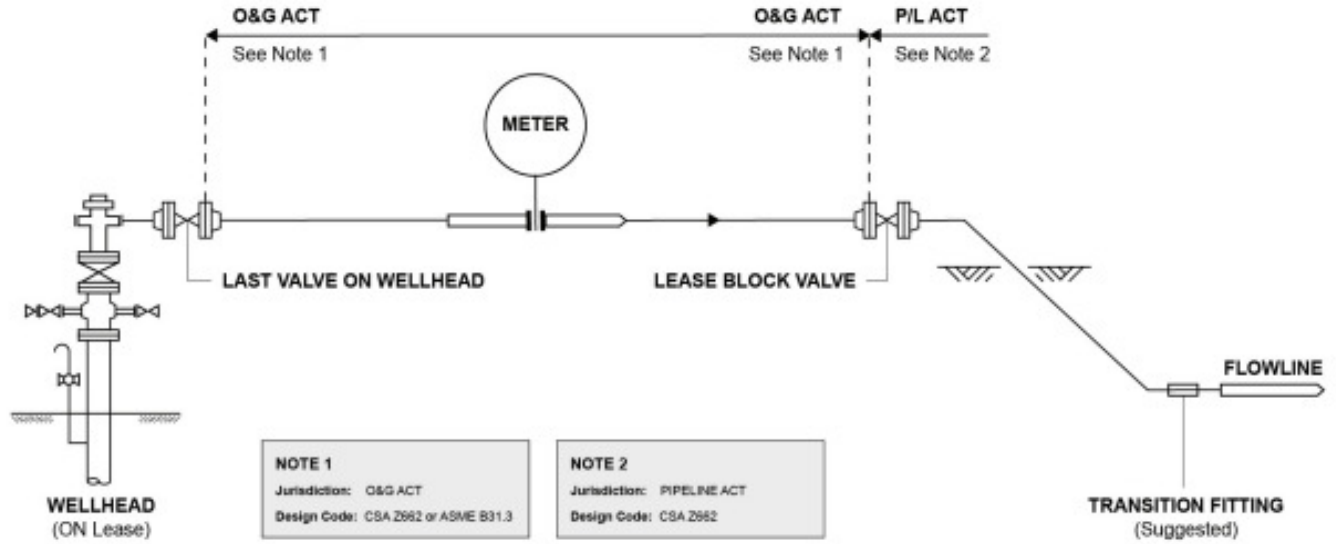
O&G ACT
See Note 1

O&G ACT
See Note 1

P/L ACT
See Note 2

METER

LAST VALVE ON WELLHEAD

LEASE BLOCK VALVE

FLOWLINE

WELLHEAD
(ON Lease)

NOTE 1
Jurisdiction: O&G ACT
Design Code: CSA Z662 or ASME B31.3

NOTE 2
Jurisdiction: PIPELINE ACT
Design Code: CSA Z662

TRANSITION FITTING
(Suggested)